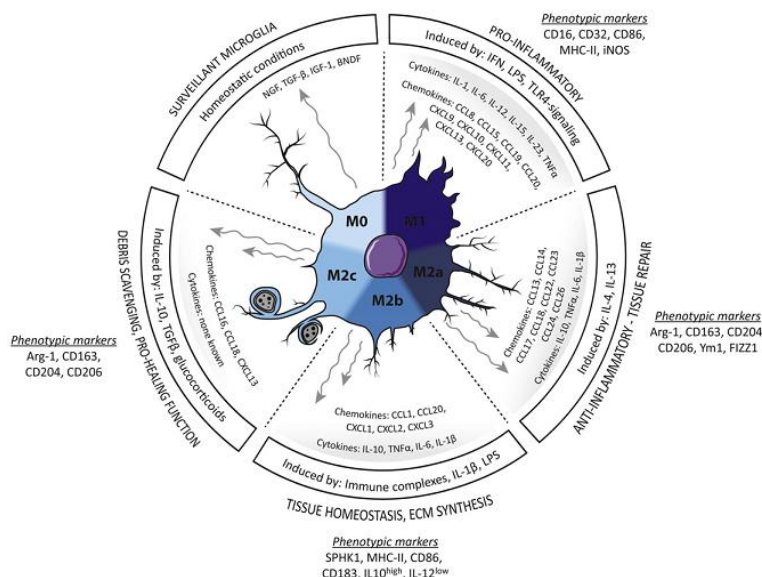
Phenotypic markers
CD16, CD32, CD86, MHC-II, iNOS

SURVEILLANT MICROGLIA
Homeostatic conditions
NGF, TGF-β, IGF-1, BNDF

PRO-INFLAMMATORY
Induced by: IFN, LPS, TLR4-signaling
Cytokines: IL-1, IL-6, IL-12, IL-15, IL-23, TNFα
Chemokines: CCL8, CCL15, CCL19, CCL20, CXCL9, CXCL10, CXCL11, CXCL13, CXCL20

M0
M1
M2c
M2a
M2b

DEBRIS SCAVENGING, PRO-HEALING FUNCTION
Induced by: IL-10, TGFβ, glucocorticoids
Chemokines: CCL16, CCL18, CXCL13
Cytokines: none known

Phenotypic markers
Arg-1, CD163, CD204, CD206

ANTI-INFLAMMATORY - TISSUE REPAIR
Induced by: IL-4, IL-13
Chemokines: CCL13, CCL14, CCL17, CCL18, CCL22, CCL23, CCL24, CCL26
Cytokines: IL-10, TNFα, IL-6, IL-1β

Phenotypic markers
Arg-1, CD163, CD204
CD206, Ym1, FIZZ1

Chemokines: CCL1, CCL20, CXCL1, CXCL2, CXCL3
Cytokines: IL-10, TNFα, IL-6, IL-1β
Induced by: Immune complexes, IL-1β, LPS
TISSUE HOMEOSTASIS, ECM SYNTHESIS

Phenotypic markers
SPHK1, MHC-II, CD86,
CD183, IL10$^{high}$, IL-12$^{low}$